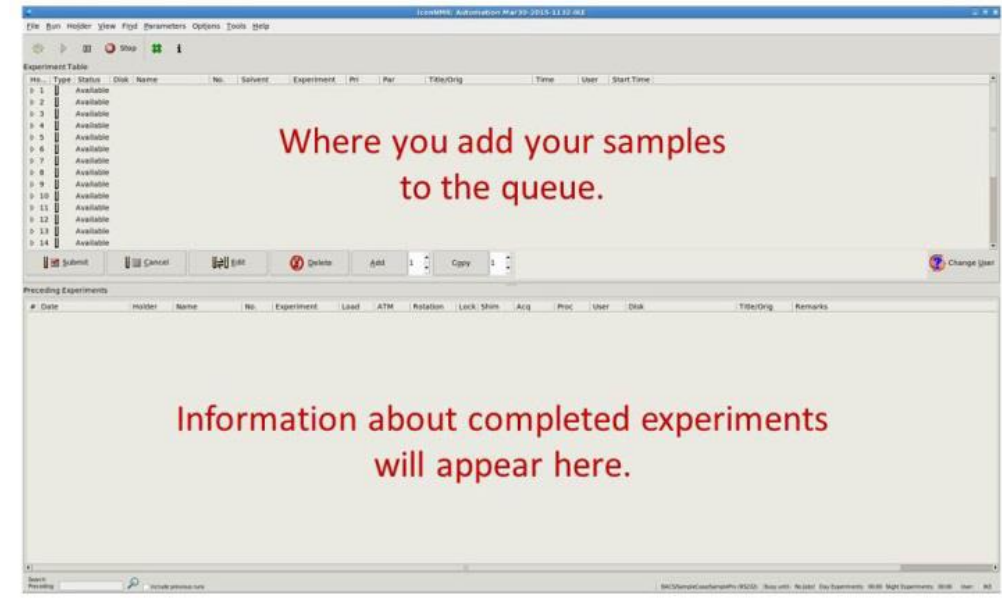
IconNMR: Automation Mar30-2015-1132-JBZ

File Run Holder View Find Parameters Options Tools Help

Stop

Experiment Table

| Ho... | Type | Status | Disk | Name | No. | Solvent | Experiment | Pri | Par | Title/Orig | Time | User | Start Time |
|---|---|---|---|---|---|---|---|---|---|---|---|---|---|
| 1 | | Available | | | | | | | | | | | |
| 2 | | Available | | | | | | | | | | | |
| 3 | | Available | | | | | | | | | | | |
| 4 | | Available | | | | | | | | | | | |
| 5 | | Available | | | | | | | | | | | |
| 6 | | Available | | | | | | | | | | | |
| 7 | | Available | | | | | | | | | | | |
| 8 | | Available | | | | | | | | | | | |
| 9 | | Available | | | | | | | | | | | |
| 10 | | Available | | | | | | | | | | | |
| 11 | | Available | | | | | | | | | | | |
| 12 | | Available | | | | | | | | | | | |
| 13 | | Available | | | | | | | | | | | |
| 14 | | Available | | | | | | | | | | | |

Where you add your samples to the queue.

Submit Cancel Edit Delete Add 1 Copy 1 Change User

Preceding Experiments

| # | Date | Holder | Name | No. | Experiment | Load | ATM | Rotation | Lock | Shim | Acq | Proc | User | Disk | Title/Orig | Remarks |
|---|---|---|---|---|---|---|---|---|---|---|---|---|---|---|---|---|

Information about completed experiments will appear here.

Search Preceding Include previous runs

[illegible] Busy until: No Jobs Day Experiments 00:00 Night Experiments 00:00 User: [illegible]